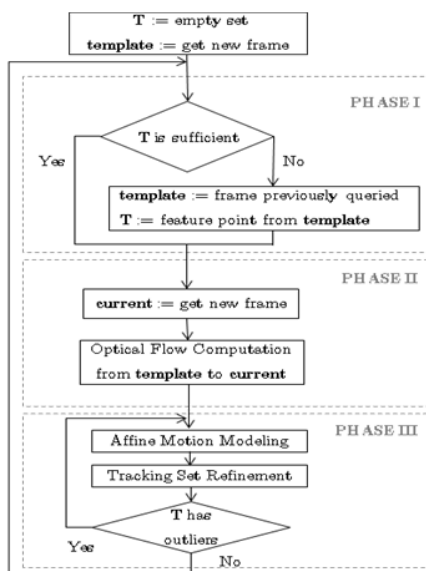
**T** := empty set
**template** := get new frame

PHASE I

**T** is sufficient

Yes

No

**template** := frame previously queried
**T** := feature point from **template**

PHASE II

**current** := get new frame

Optical Flow Computation from **template** to **current**

PHASE III

Affine Motion Modeling

Tracking Set Refinement

**T** has outliers

Yes

No